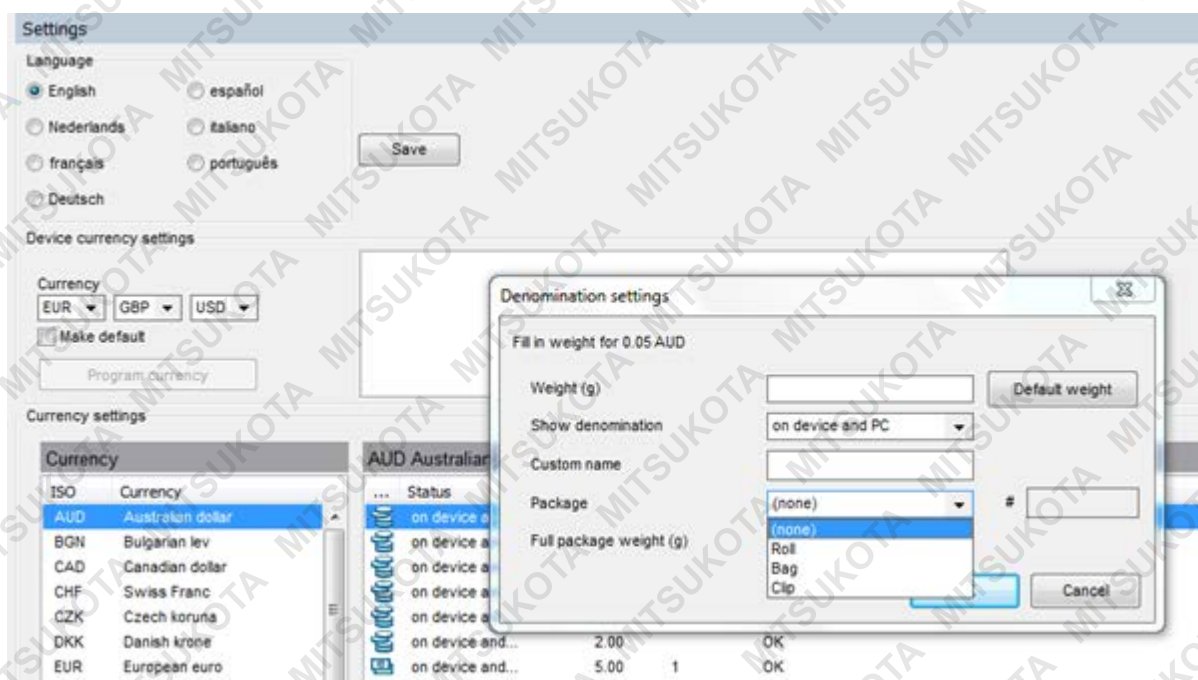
MITSUKOTA

Settings

Language

English

español

Nederlands

italiano

français

português

Deutsch

Save

Device currency settings

Currency

EUR

GBP

USD

Make default

Program currency

Currency settings

Currency

| ISO | Currency |
|---|---|
| AUD | Australian dollar |
| BGN | Bulgarian lev |
| CAD | Canadian dollar |
| CHF | Swiss Franc |
| CZK | Czech koruna |
| DKK | Danish krone |
| EUR | European euro |

AUD Australian

| ... | Status | | | |
|---|---|---|---|---|
| | on device a | | | |
| | on device a | | | |
| | on device a | | | |
| | on device a | | | |
| | on device a | | | |
| | on device and... | 2.00 | | OK |
| | on device and... | 5.00 | 1 | OK |

Denomination settings

Fill in weight for 0.05 AUD

Weight (g)

Default weight

Show denomination

on device and PC

Custom name

Package

(none)

#

(none)

Roll

Bag

Clip

Full package weight (g)

Cancel